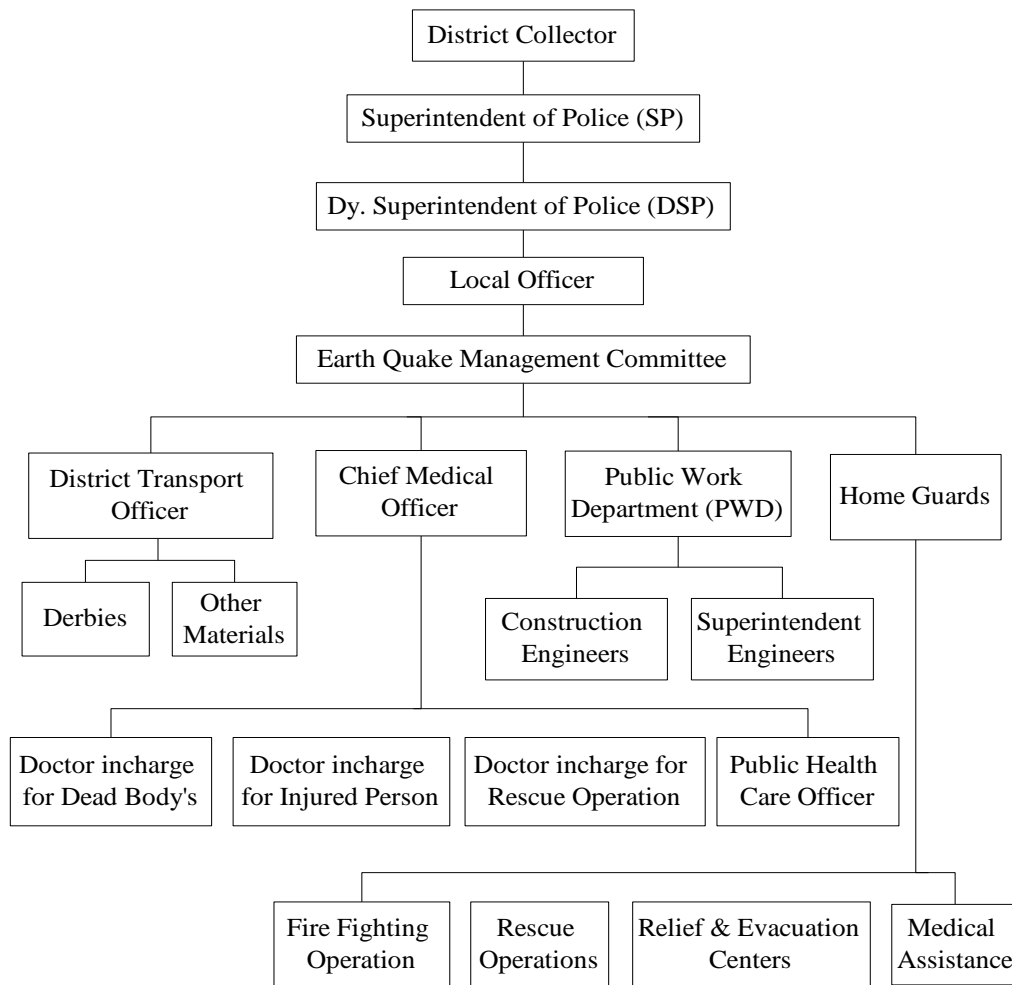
District Collector

Superintendent of Police (SP)

Dy. Superintendent of Police (DSP)

Local Officer

Earth Quake Management Committee

District Transport Officer

Chief Medical Officer

Public Work Department (PWD)

Home Guards

Derbies

Other Materials

Construction Engineers

Superintendent Engineers

Doctor incharge for Dead Body's

Doctor incharge for Injured Person

Doctor incharge for Rescue Operation

Public Health Care Officer

Fire Fighting Operation

Rescue Operations

Relief & Evacuation Centers

Medical Assistance